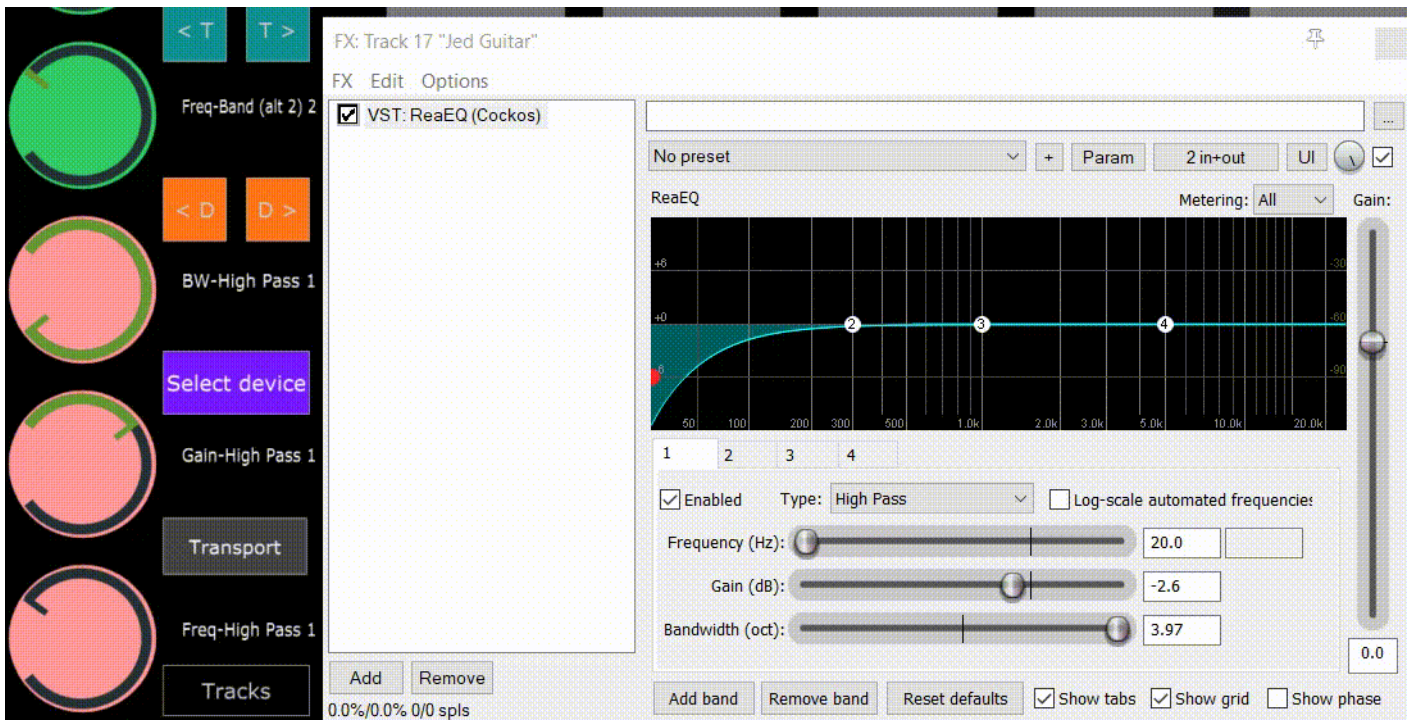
< T T >

Freq-Band (alt 2) 2

< D D >

BW-High Pass 1

Select device

Gain-High Pass 1

Transport

Freq-High Pass 1

Tracks

FX: Track 17 "Jed Guitar"

FX Edit Options

VST: ReaEQ (Cockos)

...

No preset + Param 2 in+out UI

ReaEQ

Metering: All

Gain:

+6
+0
-6

-30
-60
-90

2 3 4

50 100 200 300 500 1.0k 2.0k 3.0k 5.0k 10.0k 20.0k

1 2 3 4

Enabled Type: High Pass Log-scale automated frequencies

Frequency (Hz): 20.0

Gain (dB): -2.6

Bandwidth (oct): 3.97

0.0

Add Remove

0.0%/0.0% 0/0 spls

Add band Remove band Reset defaults Show tabs Show grid Show phase